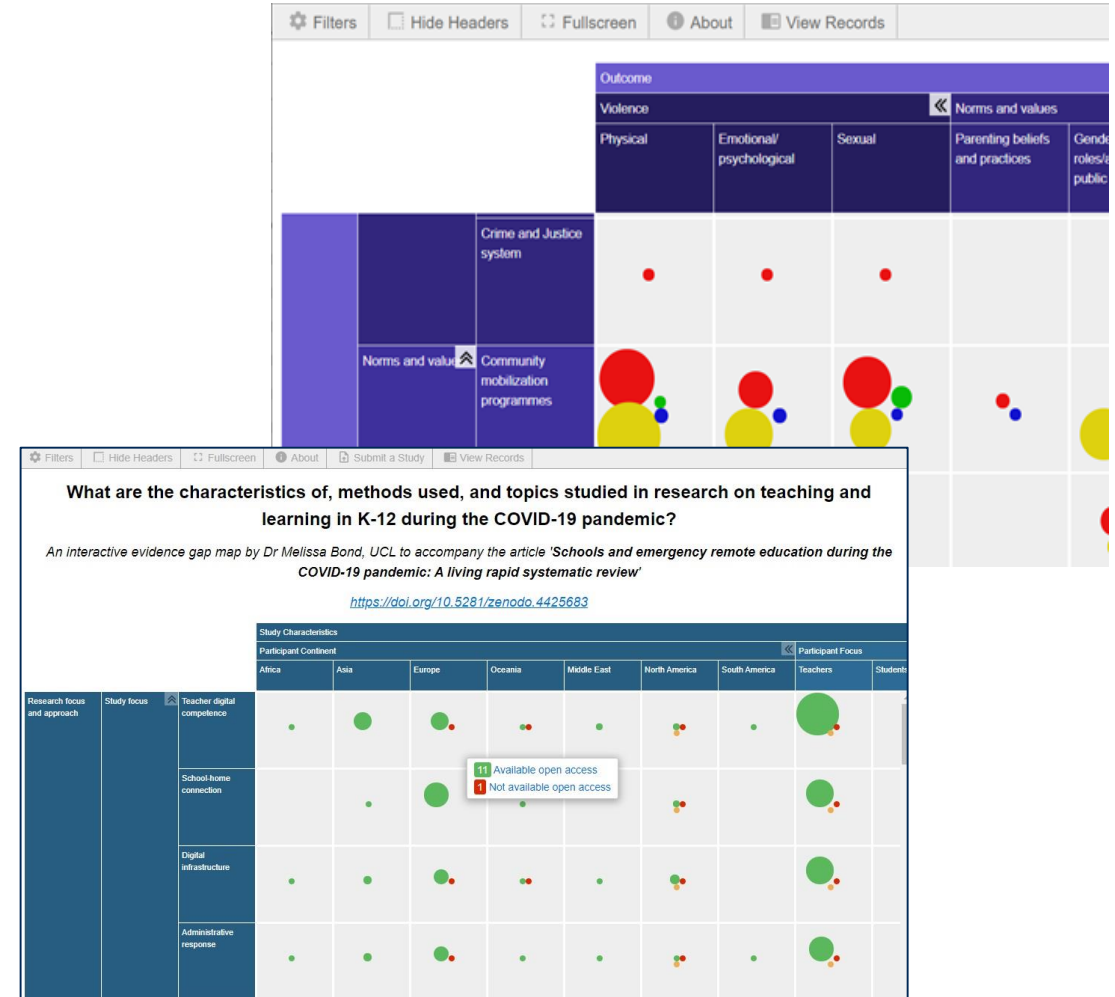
Filters | Hide Headers | Fullscreen | About | View Records

Outcome
Violence
Norms and values
Physical
Emotional/ psychological
Sexual
Parenting beliefs and practices
Gende roles/a public

Crime and Justice system
Norms and valu
Community mobilization programmes

Filters | Hide Headers | Fullscreen | About | Submit a Study | View Records

What are the characteristics of, methods used, and topics studied in research on teaching and learning in K-12 during the COVID-19 pandemic?

An interactive evidence gap map by Dr Melissa Bond, UCL to accompany the article 'Schools and emergency remote education during the COVID-19 pandemic: A living rapid systematic review'

https://doi.org/10.5281/zenodo.4425683

Study Characteristics
Participant Continent
Participant Focus
Africa | Asia | Europe | Oceania | Middle East | North America | South America | Teachers | Students

Research focus and approach
Study focus
Teacher digital competence
School-home connection
Digital infrastructure
Administrative response

11 Available open access
1 Not available open access